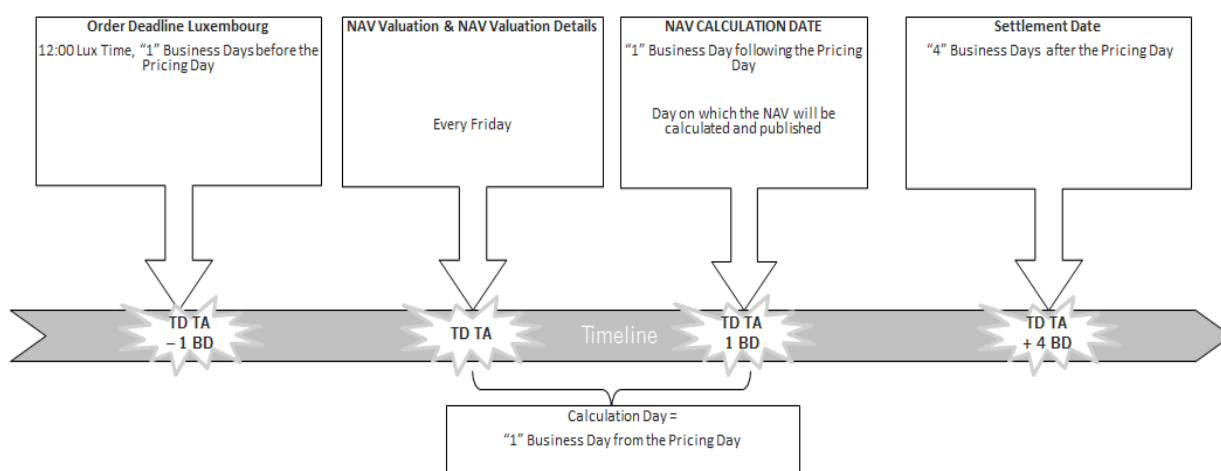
Order Deadline Luxembourg
12:00 Lux Time, "1" Business Days before the Pricing Day

NAV Valuation & NAV Valuation Details
Every Friday

NAV CALCULATION DATE
"1" Business Day following the Pricing Day

Day on which the NAV will be calculated and published

Settlement Date
"4" Business Days after the Pricing Day

TD TA
– 1 BD

TD TA

Timeline

TD TA
1 BD

TD TA
+ 4 BD

Calculation Day =
"1" Business Day from the Pricing Day